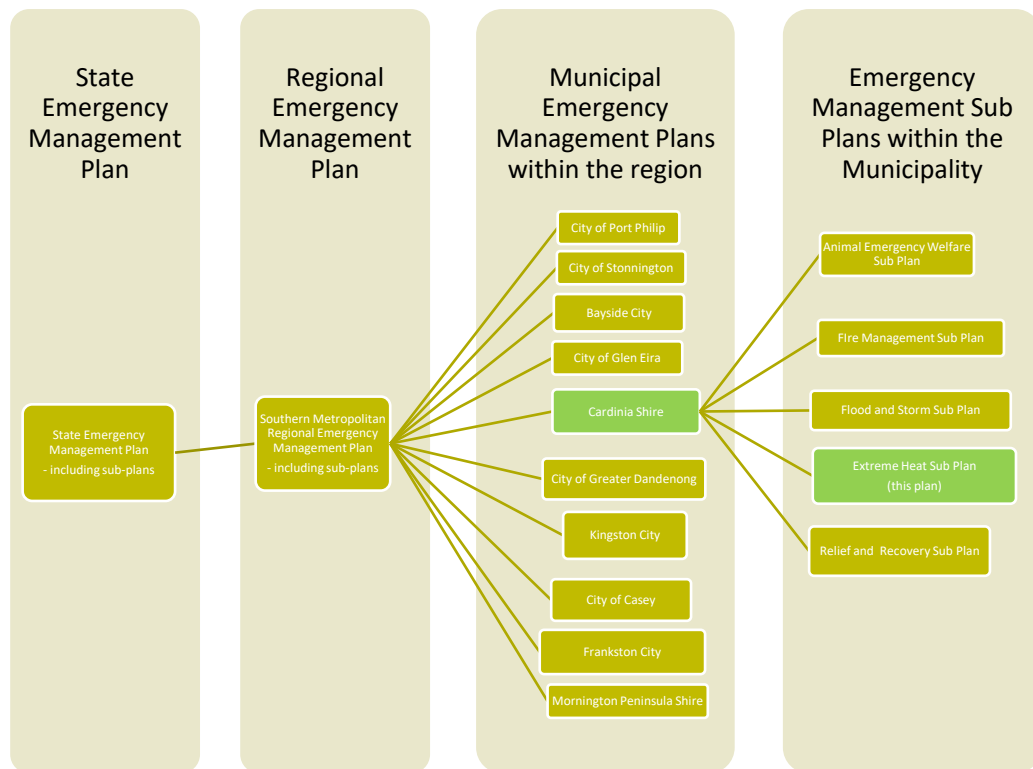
State Emergency Management Plan

Regional Emergency Management Plan

Municipal Emergency Management Plans within the region

Emergency Management Sub Plans within the Municipality

State Emergency Management Plan
- including sub-plans

Southern Metropolitan Regional Emergency Management Plan
- including sub-plans

City of Port Philip

City of Stonnington

Bayside City

City of Glen Eira

Cardinia Shire

City of Greater Dandenong

Kingston City

City of Casey

Frankston City

Mornington Peninsula Shire

Animal Emergency Welfare Sub Plan

Fire Management Sub Plan

Flood and Storm Sub Plan

Extreme Heat Sub Plan
(this plan)

Relief and Recovery Sub Plan